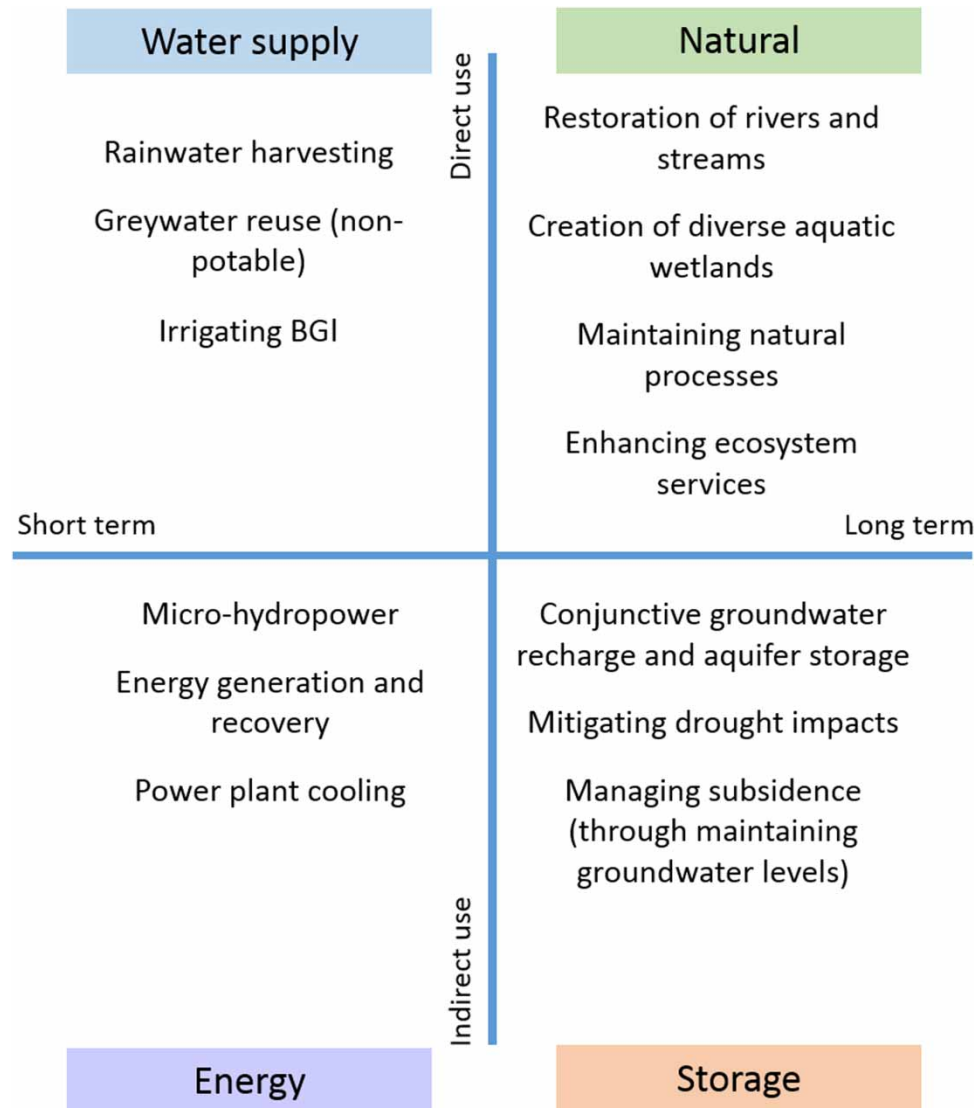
Water supply

Natural

Direct use

Rainwater harvesting

Greywater reuse (non-potable)

Irrigating BGI

Restoration of rivers and streams

Creation of diverse aquatic wetlands

Maintaining natural processes

Enhancing ecosystem services

Short term

Long term

Micro-hydropower

Energy generation and recovery

Power plant cooling

Conjunctive groundwater recharge and aquifer storage

Mitigating drought impacts

Managing subsidence (through maintaining groundwater levels)

Indirect use

Energy

Storage